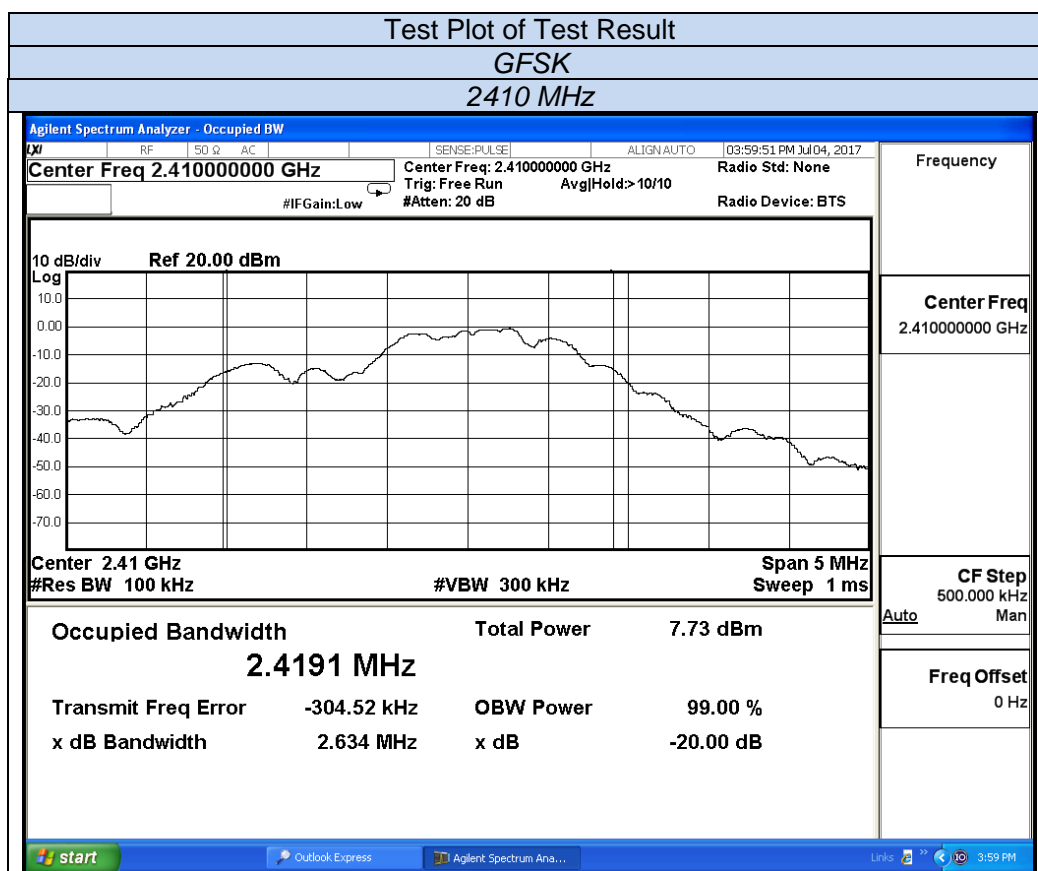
Test Plot of Test Result

GFSK

2410 MHz

Agilent Spectrum Analyzer - Occupied BW

RF 50 Ω AC SENSE:PULSE ALIGN AUTO 03:59:51 PM Jul 04, 2017

Center Freq 2.410000000 GHz

Center Freq: 2.410000000 GHz Radio Std: None
Trig: Free Run Avg|Hold:> 10/10
#IFGain:Low #Atten: 20 dB Radio Device: BTS

Frequency

10 dB/div Ref 20.00 dBm
Log
10.0
0.00
-10.0
-20.0
-30.0
-40.0
-50.0
-60.0
-70.0

Center 2.41 GHz Span 5 MHz
#Res BW 100 kHz #VBW 300 kHz Sweep 1 ms

Center Freq
2.410000000 GHz

CF Step
500.000 kHz
Auto Man

Freq Offset
0 Hz

Occupied Bandwidth
2.4191 MHz

Total Power 7.73 dBm

Transmit Freq Error -304.52 kHz OBW Power 99.00 %
x dB Bandwidth 2.634 MHz x dB -20.00 dB

start Outlook Express Agilent Spectrum Ana... Links 3:59 PM